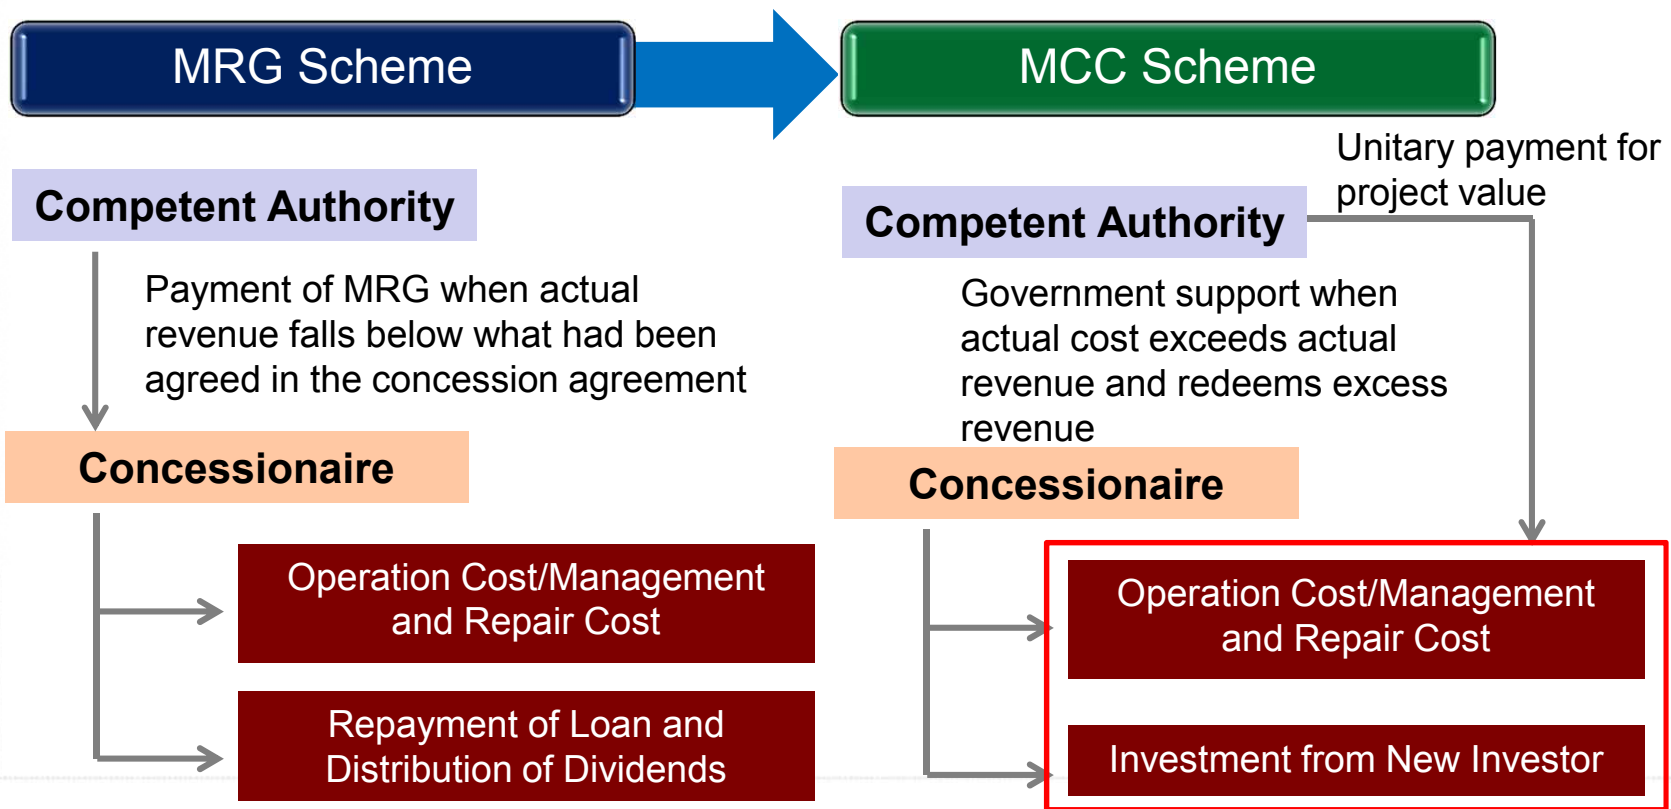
MRG Scheme

MCC Scheme

Competent Authority

Payment of MRG when actual revenue falls below what had been agreed in the concession agreement

Concessionaire

Operation Cost/Management and Repair Cost

Repayment of Loan and Distribution of Dividends

Unitary payment for project value

Competent Authority

Government support when actual cost exceeds actual revenue and redeems excess revenue

Concessionaire

Operation Cost/Management and Repair Cost

Investment from New Investor